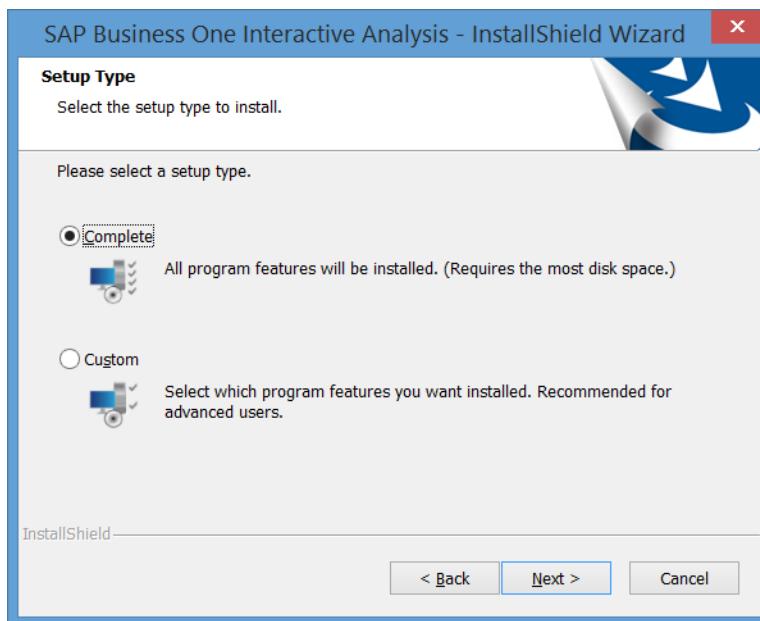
SAP Business One Interactive Analysis - InstallShield Wizard

Setup Type

Select the setup type to install.

Please select a setup type.

Complete

All program features will be installed. (Requires the most disk space.)

Custom

Select which program features you want installed. Recommended for advanced users.

InstallShield

< Back

Next >

Cancel